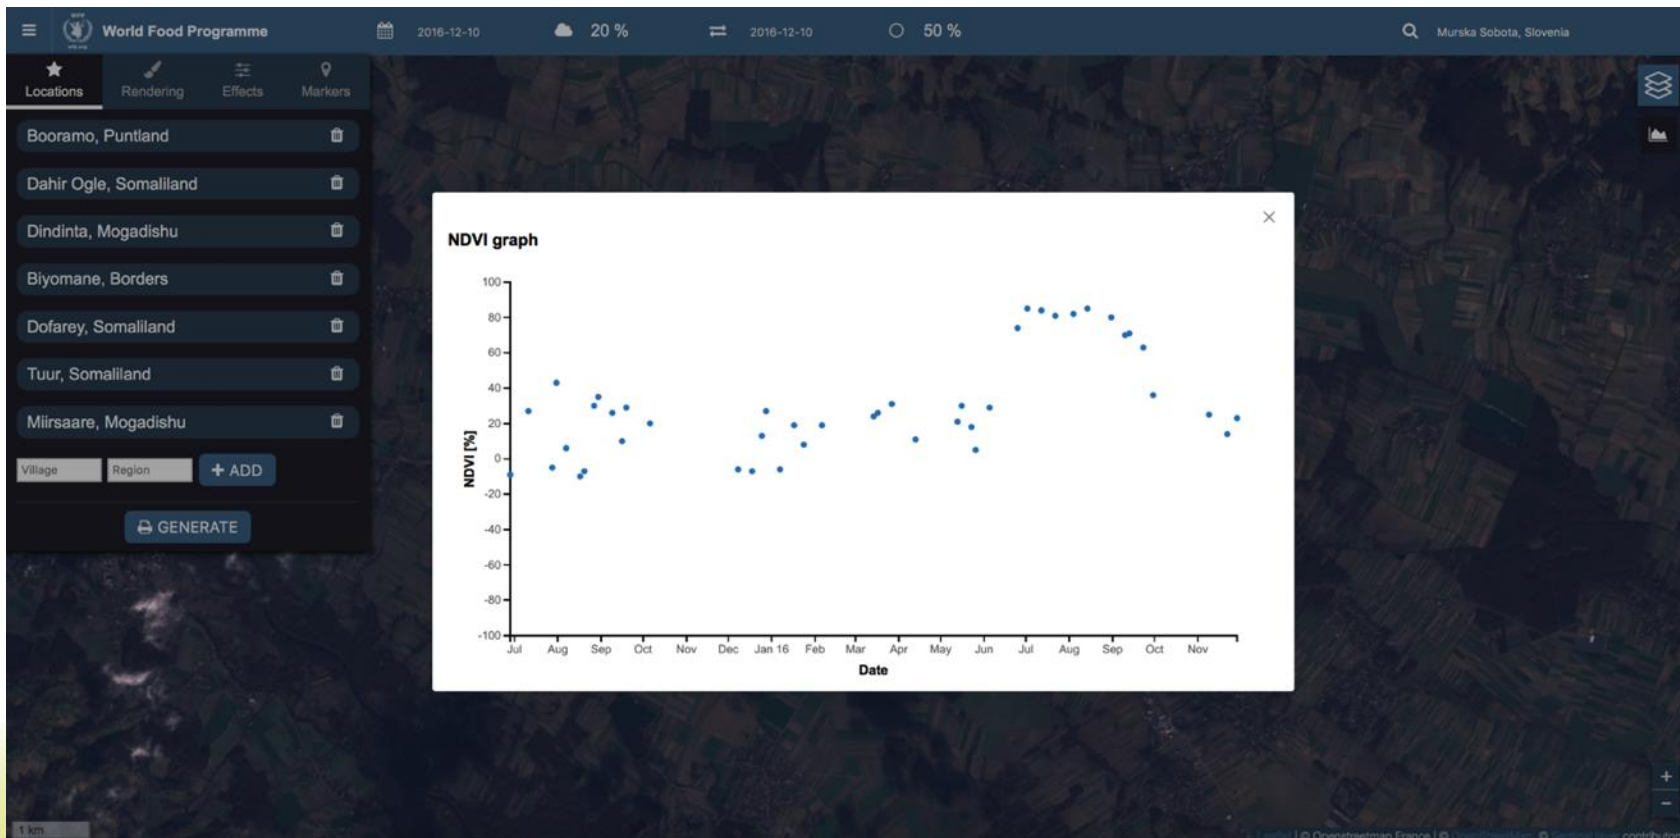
World Food Programme 2016-12-10 20 % 2016-12-10 50 % Murska Sobota, Slovenia

Locations Rendering Effects Markers

Booramo, Puntland

Dahir Ogle, Somaliland

Dindinta, Mogadishu

Biyomane, Borders

Dofarey, Somaliland

Tuur, Somaliland

Miirsaare, Mogadishu

Village Region + ADD

GENERATE

NDVI graph

×

100
80
60
40
20
0
-20
-40
-60
-80
-100

NDVI [%]

Jul Aug Sep Oct Nov Dec Jan 16 Feb Mar Apr May Jun Jul Aug Sep Oct Nov

Date

1 km

+
−

Leaflet | © Openstreetmap France | © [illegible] contributors